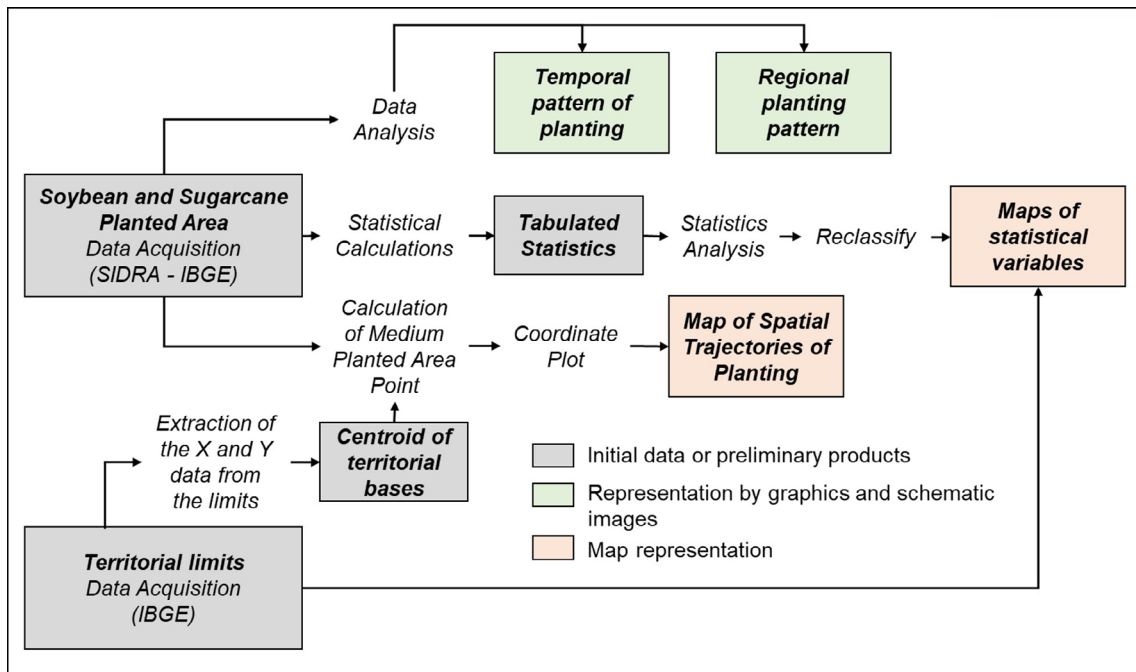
Data Analysis

Temporal pattern of planting

Regional planting pattern

Soybean and Sugarcane Planted Area
Data Acquisition
(SIDRA - IBGE)

Statistical Calculations

Tabulated Statistics

Statistics Analysis

Reclassify

Maps of statistical variables

Calculation of Medium Planted Area Point

Coordinate Plot

Map of Spatial Trajectories of Planting

Extraction of the X and Y data from the limits

Centroid of territorial bases

Initial data or preliminary products

Representation by graphics and schematic images

Map representation

Territorial limits
Data Acquisition
(IBGE)